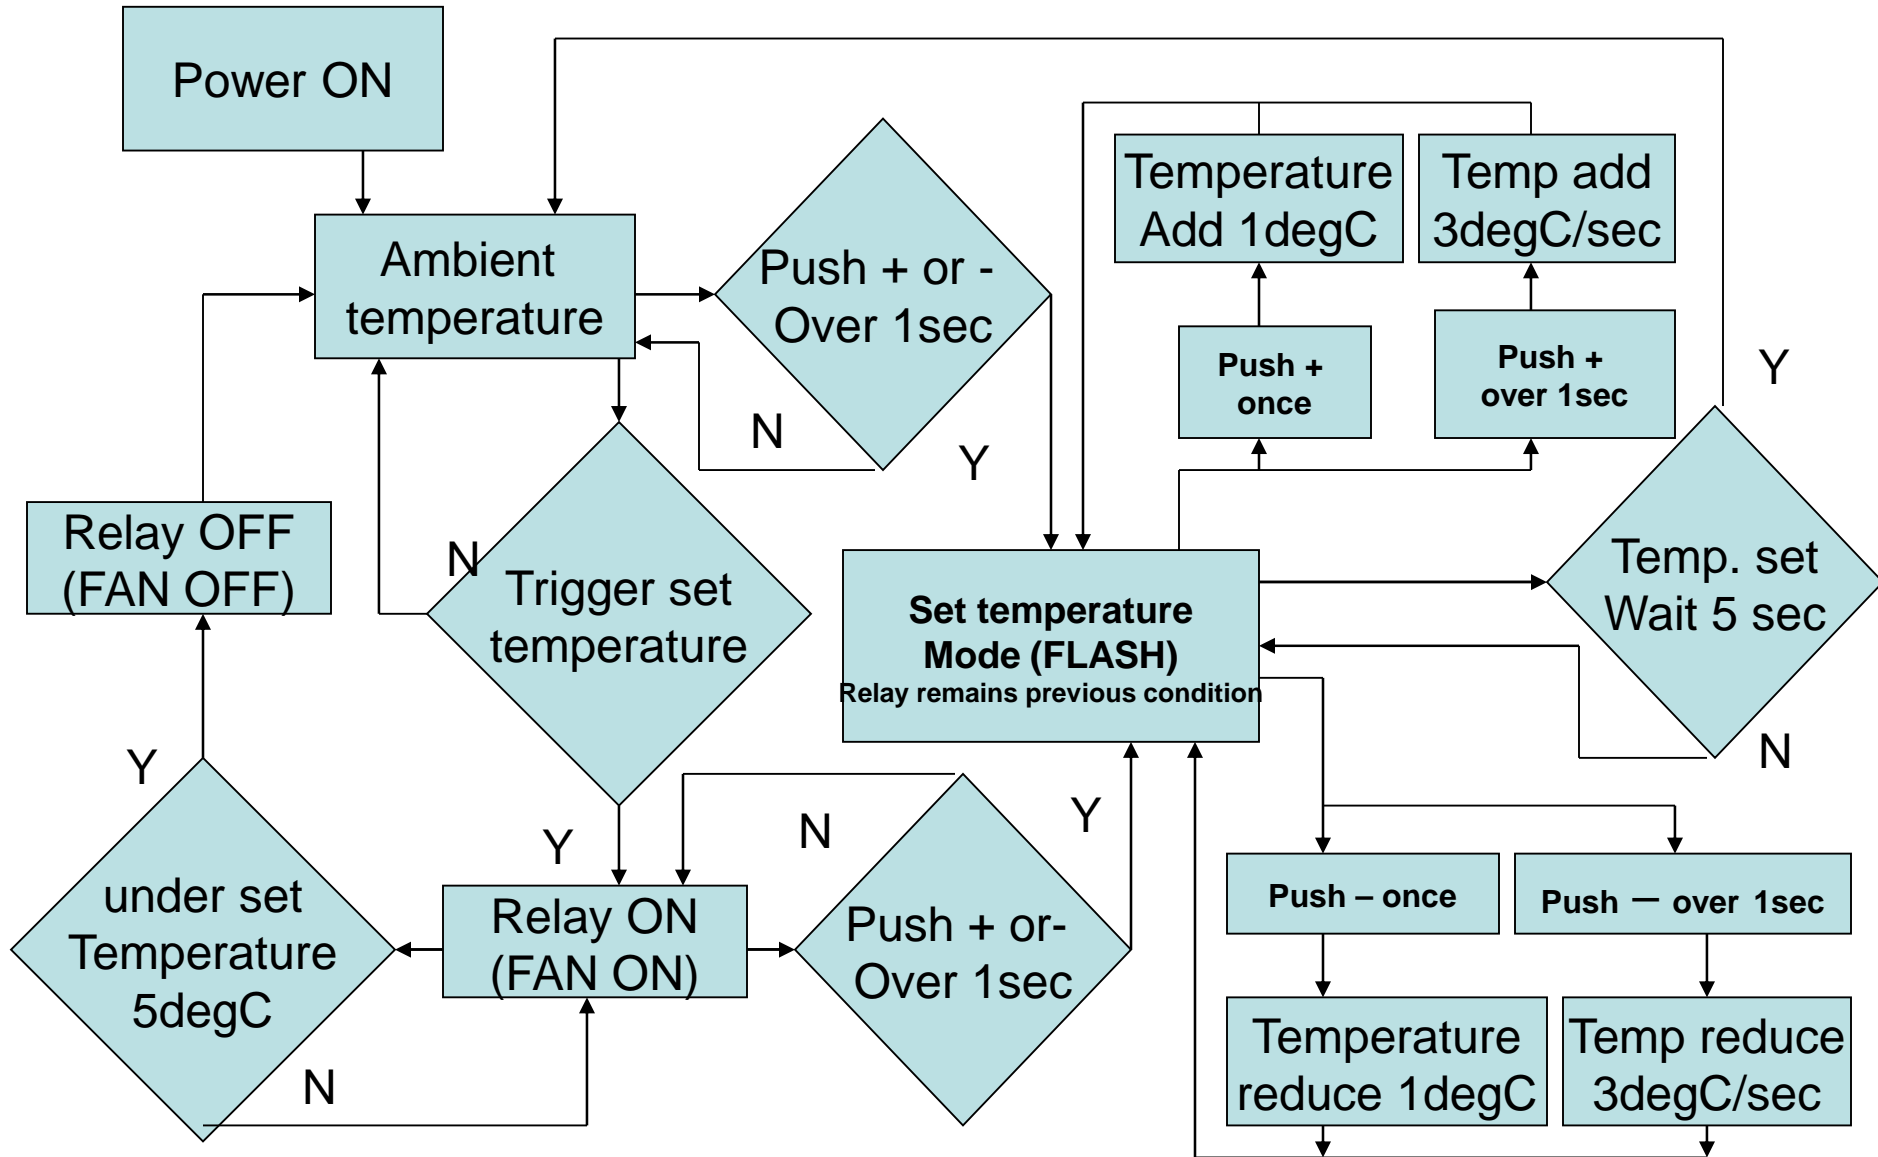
Power ON

Ambient temperature

Push + or - Over 1sec

N

Y

Temperature Add 1degC

Temp add 3degC/sec

Push + once

Push + over 1sec

Y

Relay OFF (FAN OFF)

N

Trigger set temperature

Set temperature Mode (FLASH)
Relay remains previous condition

Temp. set Wait 5 sec

N

Y

under set Temperature 5degC

Y

Relay ON (FAN ON)

N

Push + or- Over 1sec

Y

Push – once

Push – over 1sec

N

Temperature reduce 1degC

Temp reduce 3degC/sec